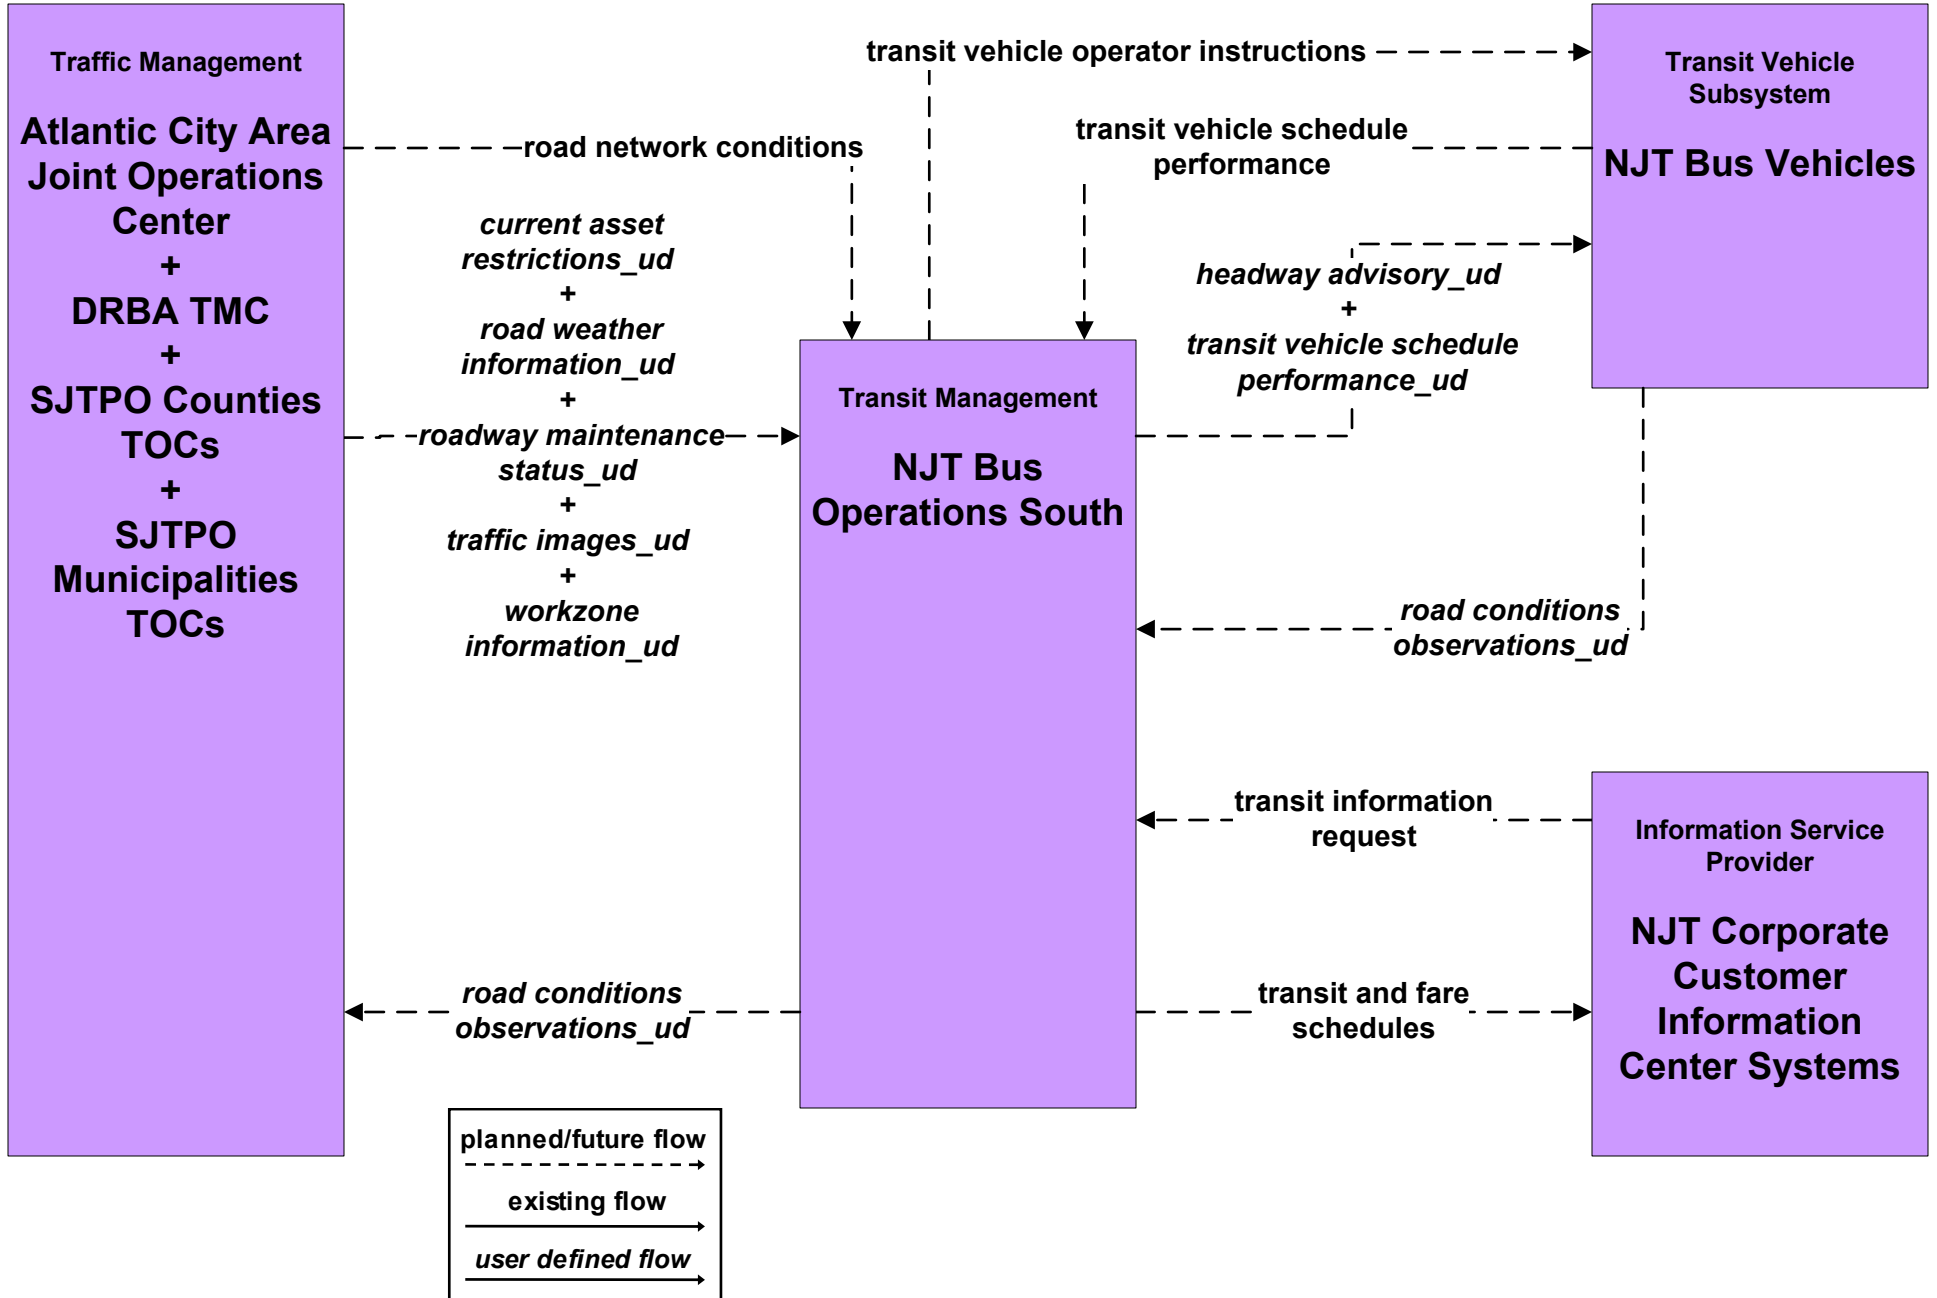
Traffic Management

Atlantic City Area Joint Operations Center
+
DRBA TMC
+
SJTPO Counties TOCs
+
SJTPO Municipalities TOCs

transit vehicle operator instructions

Transit Vehicle Subsystem

NJT Bus Vehicles

road network conditions

transit vehicle schedule performance

current asset restrictions_ud
+
road weather information_ud
+
roadway maintenance status_ud
+
traffic images_ud
+
workzone information_ud

headway advisory_ud
+
transit vehicle schedule performance_ud

Transit Management

NJT Bus Operations South

road conditions observations_ud

transit information request

Information Service Provider

NJT Corporate Customer Information Center Systems

road conditions observations_ud

transit and fare schedules

planned/future flow

existing flow

user defined flow